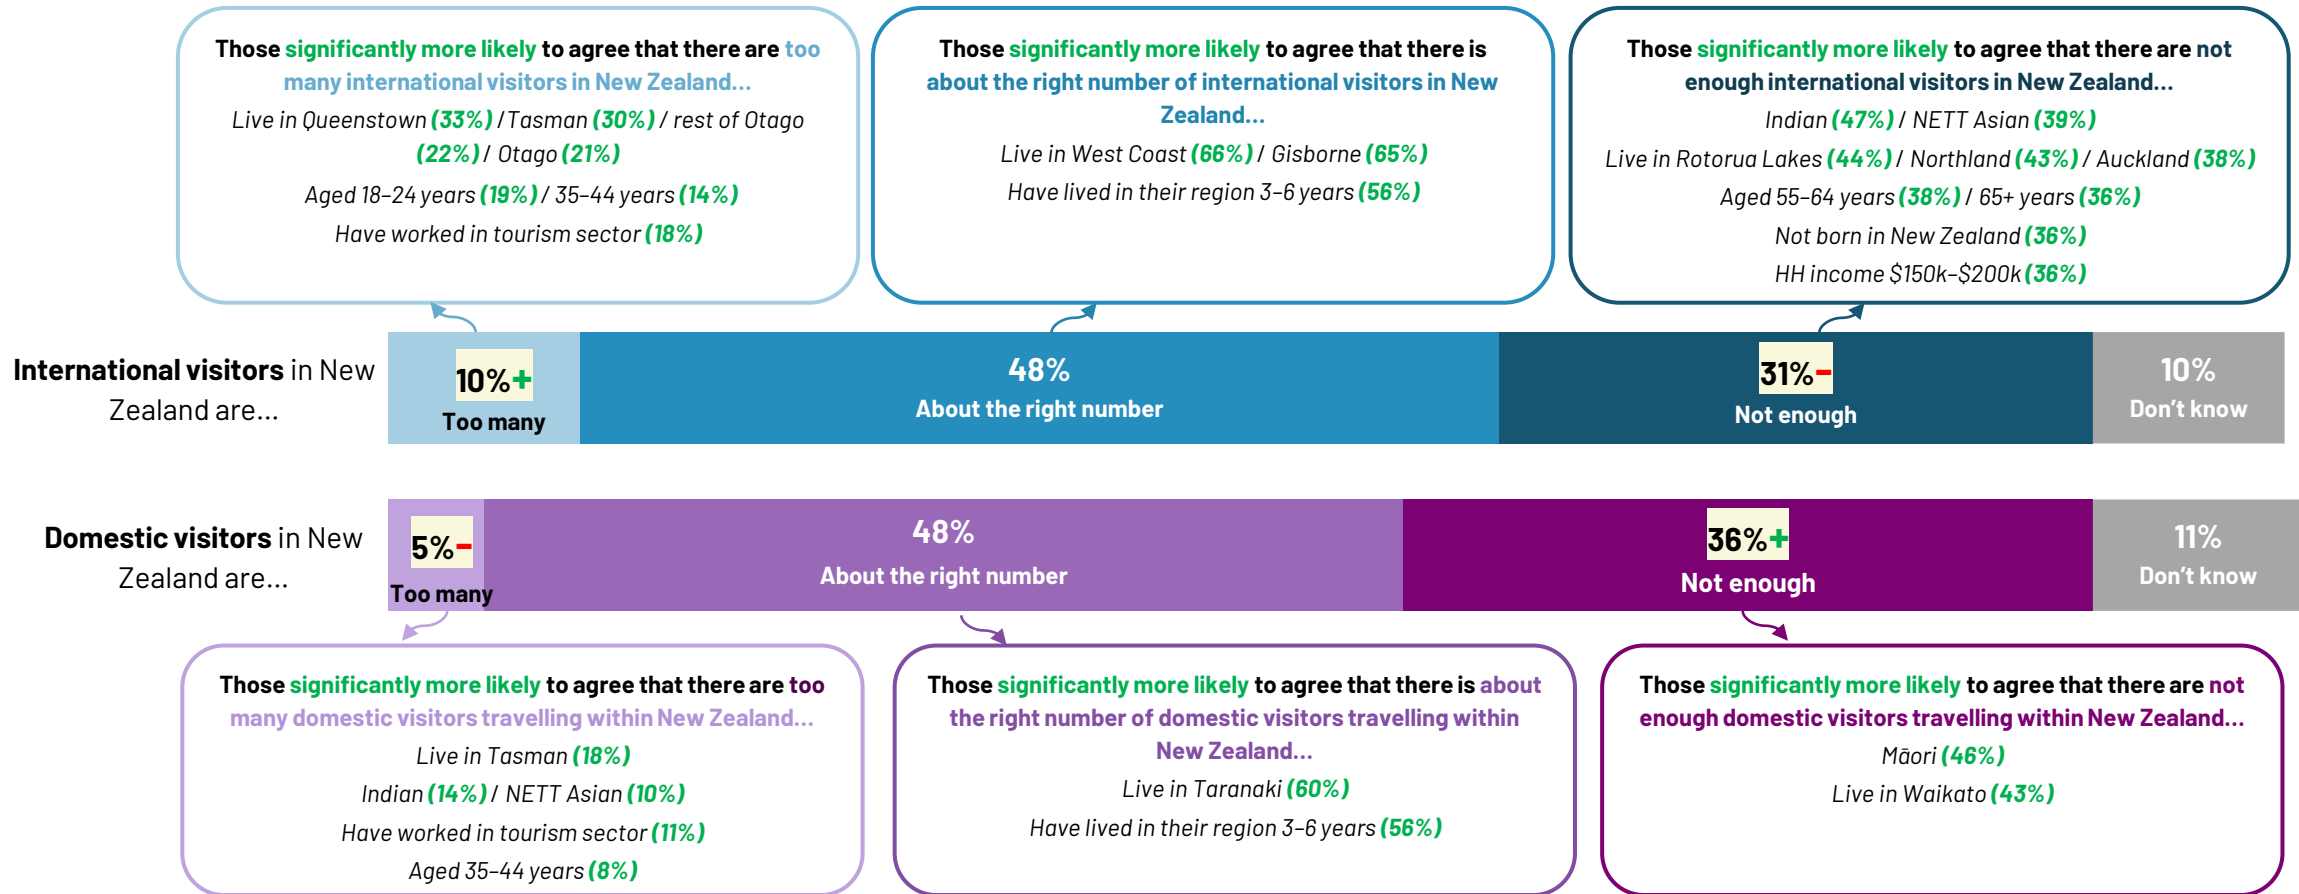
Those significantly more likely to agree that there are too many international visitors in New Zealand...

Live in Queenstown (33%) / Tasman (30%) / rest of Otago (22%) / Otago (21%)

Aged 18–24 years (19%) / 35–44 years (14%)

Have worked in tourism sector (18%)

Those significantly more likely to agree that there is about the right number of international visitors in New Zealand...

Live in West Coast (66%) / Gisborne (65%)

Have lived in their region 3–6 years (56%)

Those significantly more likely to agree that there are not enough international visitors in New Zealand...

Indian (47%) / NETT Asian (39%)

Live in Rotorua Lakes (44%) / Northland (43%) / Auckland (38%)

Aged 55–64 years (38%) / 65+ years (36%)

Not born in New Zealand (36%)

HH income \$150k–\$200k (36%)

International visitors in New Zealand are...

10%+ Too many

48% About the right number

31%- Not enough

10% Don't know

Domestic visitors in New Zealand are...

5%- Too many

48% About the right number

36%+ Not enough

11% Don't know

Those significantly more likely to agree that there are too many domestic visitors travelling within New Zealand...

Live in Tasman (18%)

Indian (14%) / NETT Asian (10%)

Have worked in tourism sector (11%)

Aged 35–44 years (8%)

Those significantly more likely to agree that there is about the right number of domestic visitors travelling within New Zealand...

Live in Taranaki (60%)

Have lived in their region 3–6 years (56%)

Those significantly more likely to agree that there are not enough domestic visitors travelling within New Zealand...

Māori (46%)

Live in Waikato (43%)